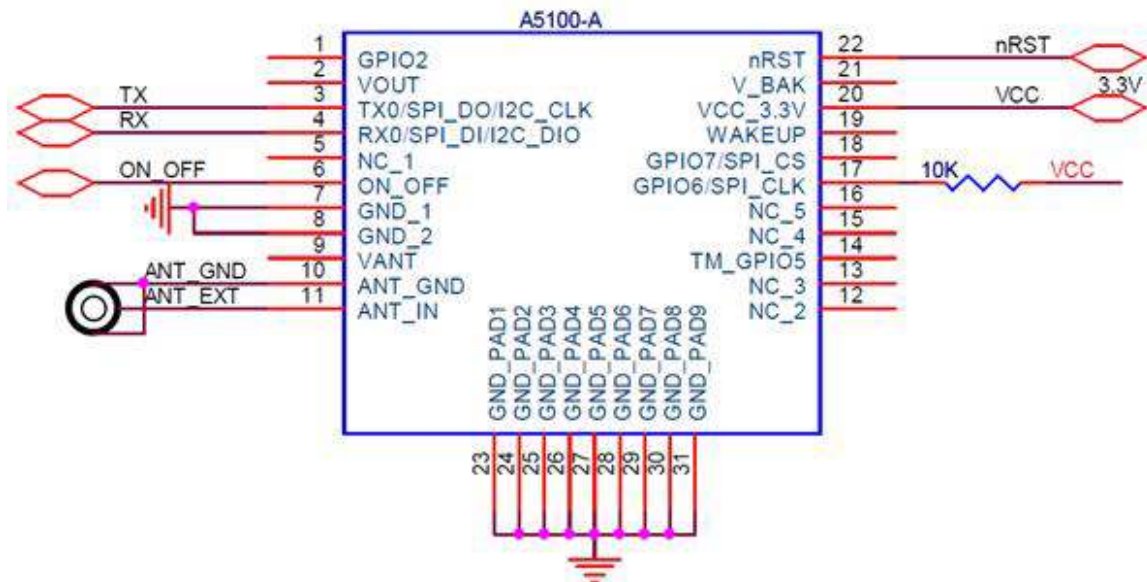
A5100-A

1 GPIO2
2 VOUT
TX 3 TX0/SPI_DO/I2C_CLK
RX 4 RX0/SPI_DI/I2C_DIO
5 NC_1
ON_OFF 6 ON_OFF
7 GND_1
8 GND_2
9 VANT
ANT_GND 10 ANT_GND
ANT_EXT 11 ANT_IN

nRST 22 nRST
21 V_BAK
VCC 20 VCC_3.3V 3.3V
19 WAKEUP
18 GPIO7/SPI_CS
17 GPIO6/SPI_CLK 10K VCC
16 NC_5
15 NC_4
14 TM_GPIO5
13 NC_3
12 NC_2

GND_PAD1 23
GND_PAD2 24
GND_PAD3 25
GND_PAD4 26
GND_PAD5 27
GND_PAD6 28
GND_PAD7 29
GND_PAD8 30
GND_PAD9 31